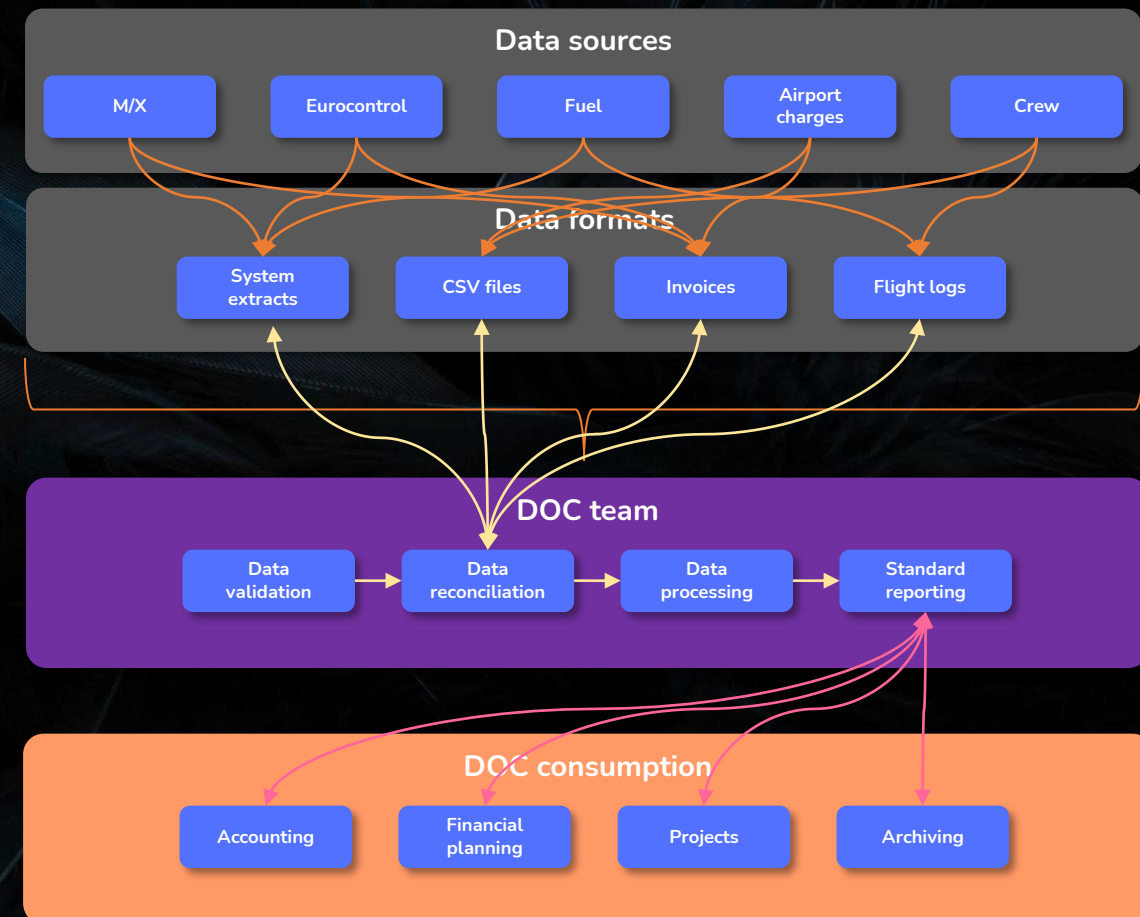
Data sources

M/X

Eurocontrol

Fuel

Airport charges

Crew

Data formats

System extracts

CSV files

Invoices

Flight logs

DOC team

Data validation

Data reconciliation

Data processing

Standard reporting

DOC consumption

Accounting

Financial planning

Projects

Archiving